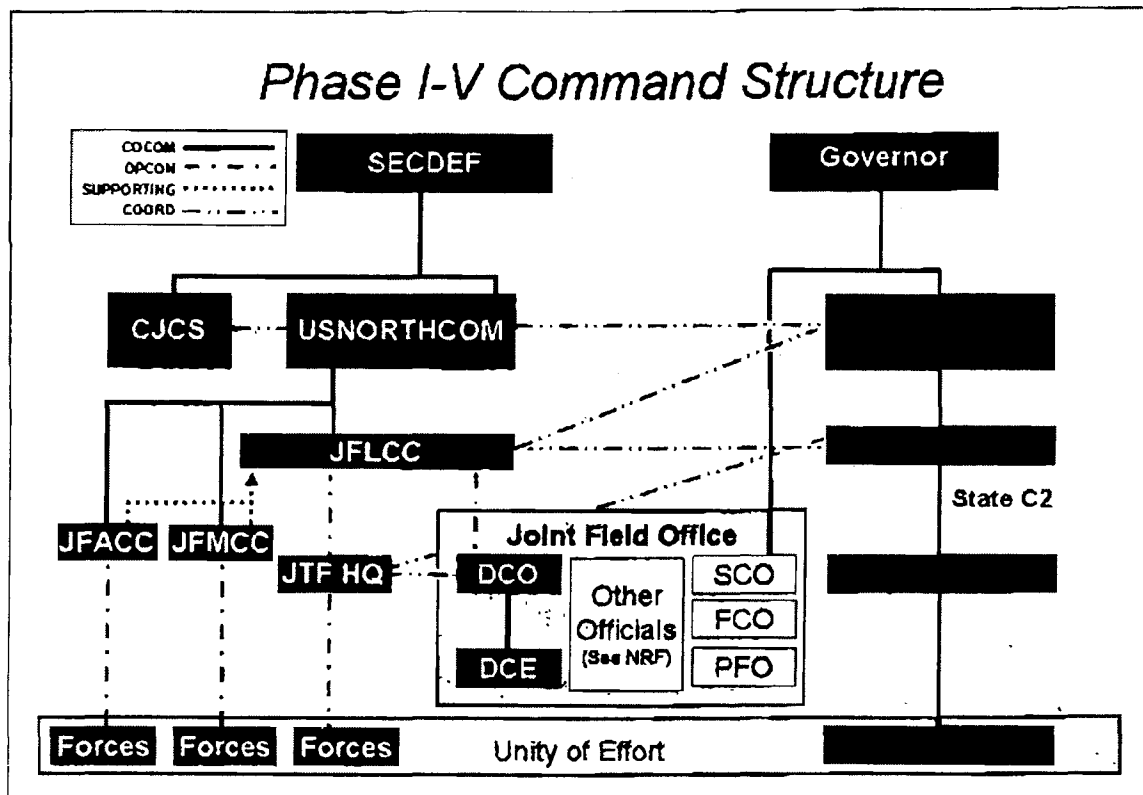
Phase I-V Command Structure

COCOM
OPCON
SUPPORTING
COORD

SECDEF

Governor

CJCS

USNORTHCOM

JFLCC

State C2

JFACC

JFMCC

JTF HQ

Joint Field Office

DCO

Other Officials (See NRF)

SCO

FCO

PFO

DCE

Forces

Forces

Forces

Unity of Effort